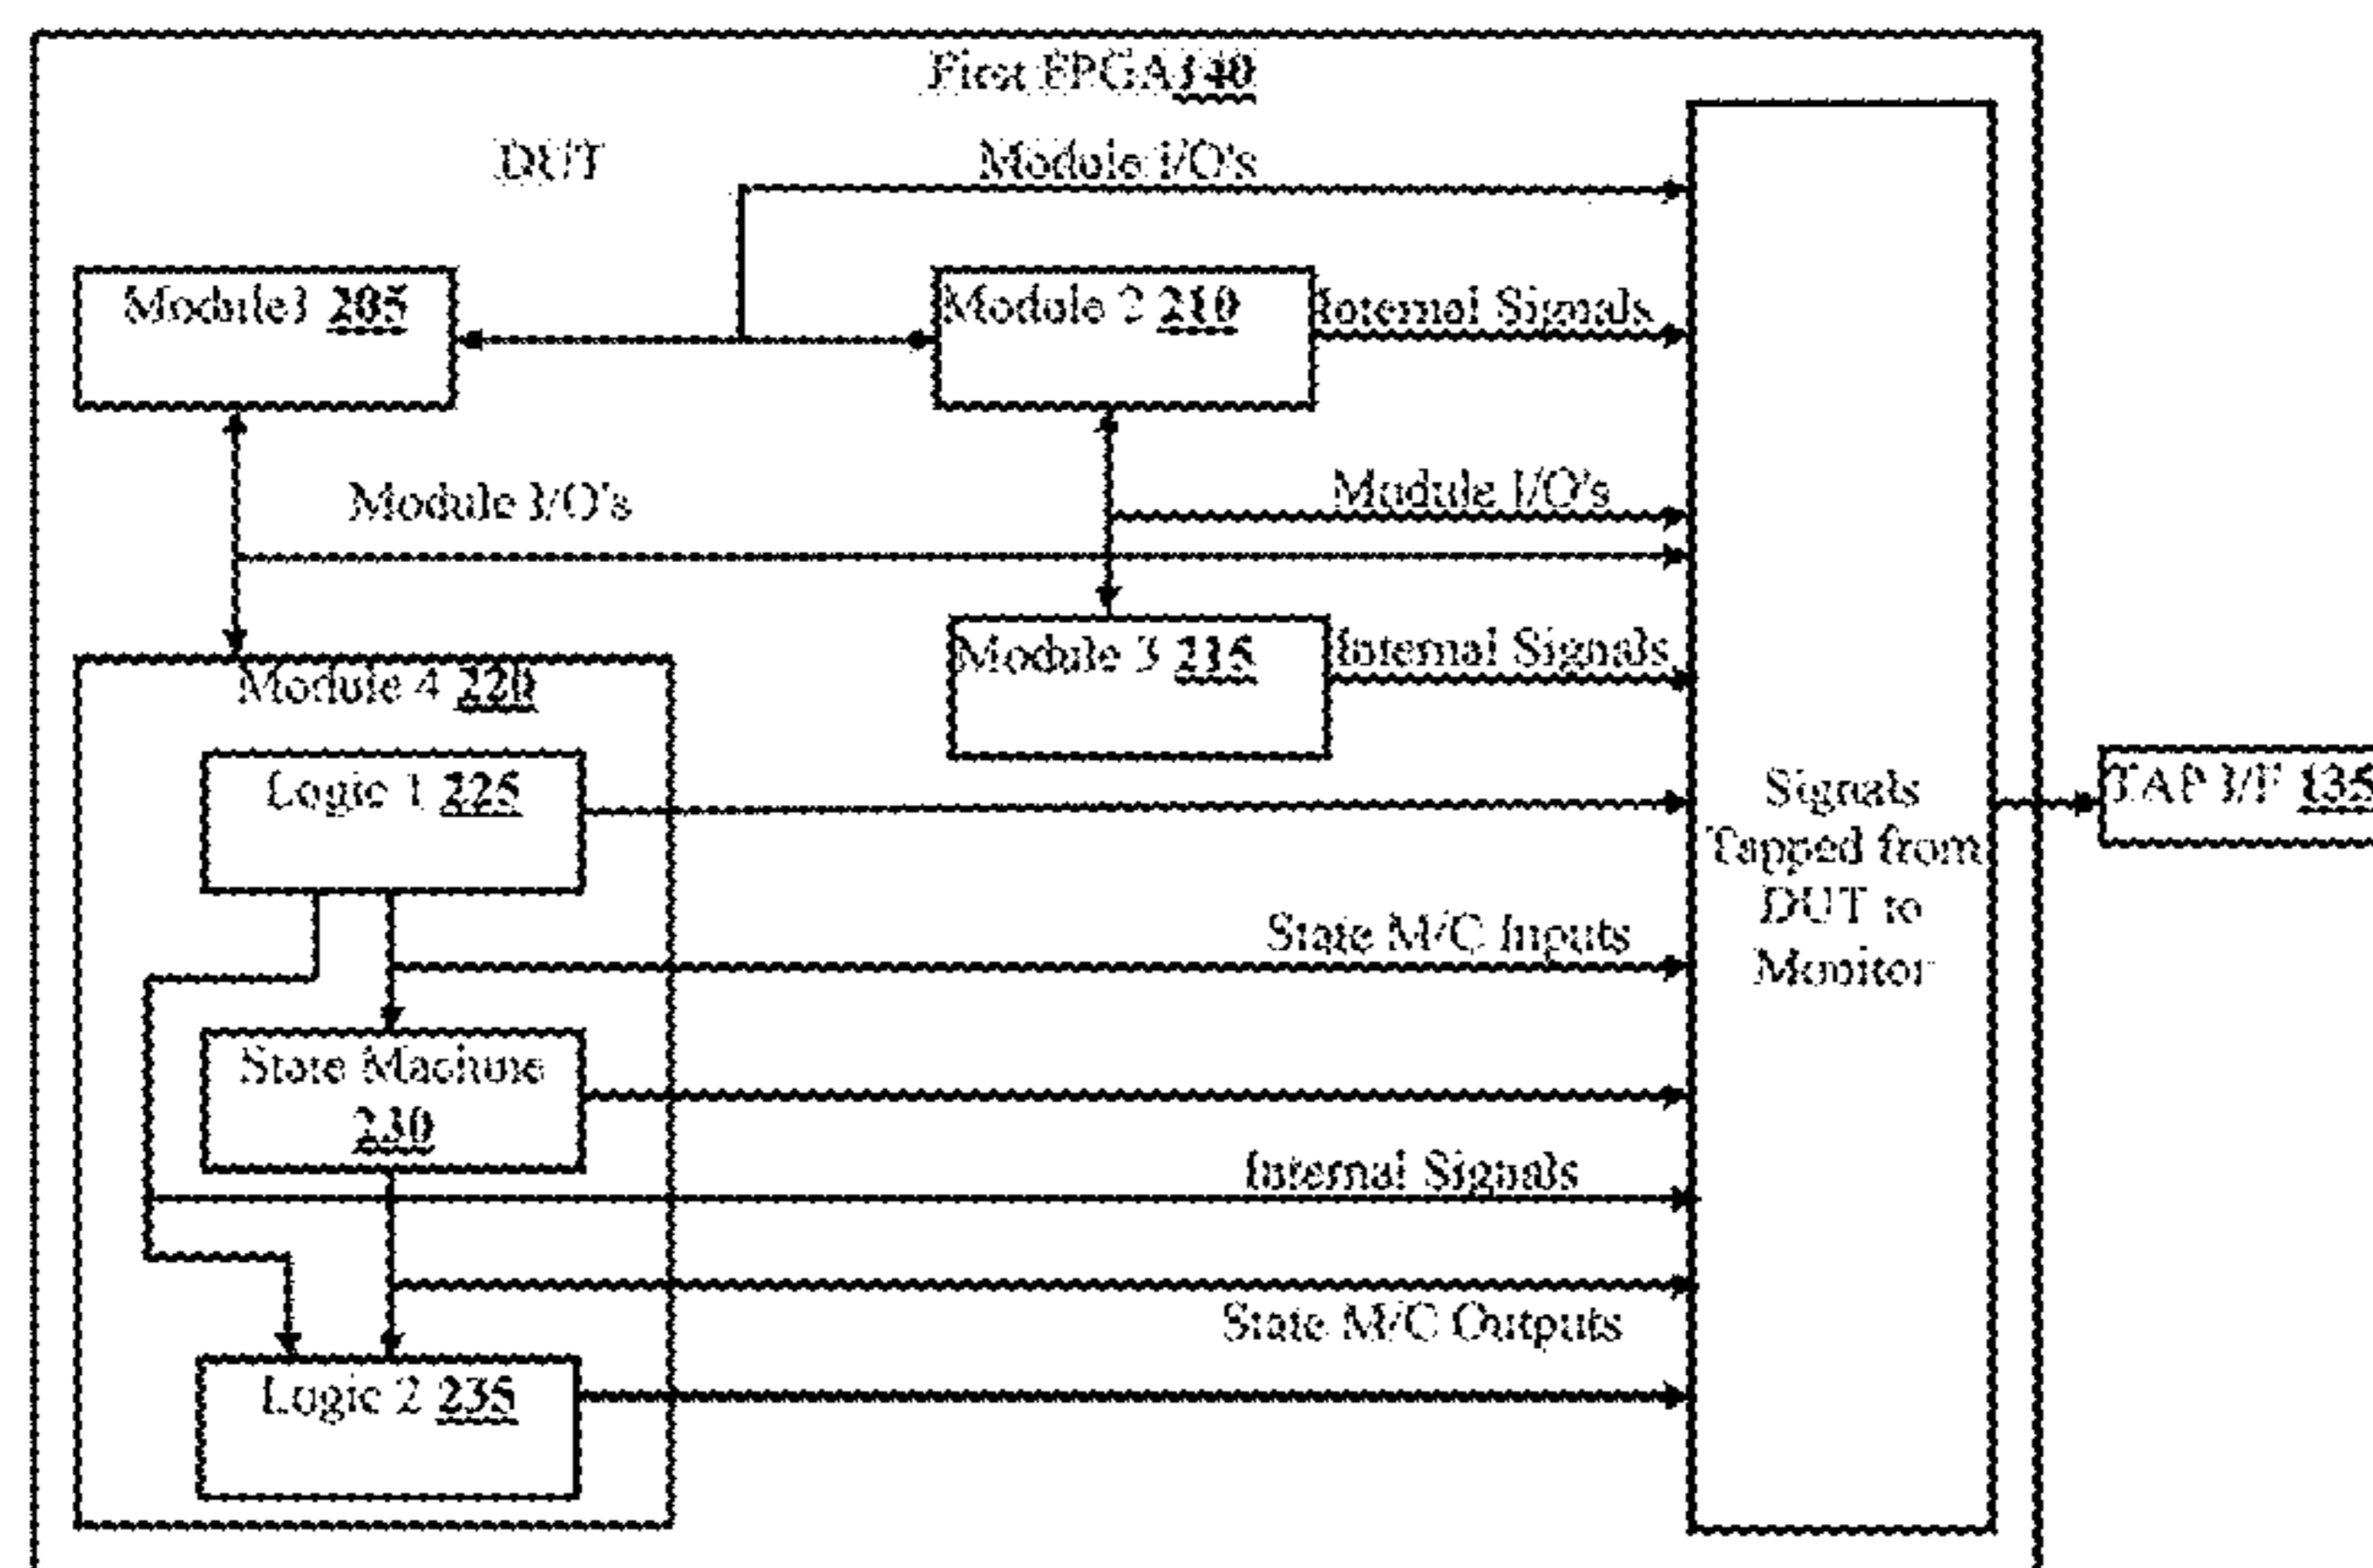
First FPGA 140

DUT

Module I/O's

Module1 205

Module 2 210

Internal Signals

Module I/O's

Module I/O's

Module 3 215

Internal Signals

Module 4 220

Logic 1 225

Signals Tapped from DUT to Monitor

TAP I/F 135

State M/C Inputs

State Machine 230

Internal Signals

State M/C Outputs

Logic 2 235